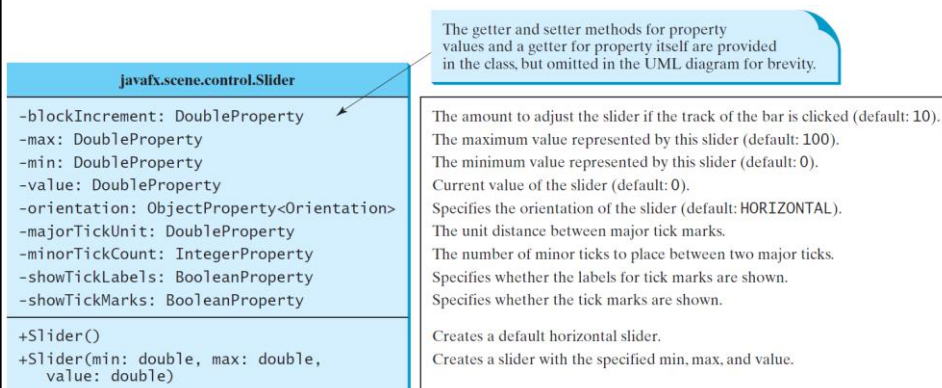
The getter and setter methods for property values and a getter for property itself are provided in the class, but omitted in the UML diagram for brevity.

javafx.scene.control.Slider

-blockIncrement: DoubleProperty
-max: DoubleProperty
-min: DoubleProperty
-value: DoubleProperty
-orientation: ObjectProperty<Orientation>
-majorTickUnit: DoubleProperty
-minorTickCount: IntegerProperty
-showTickLabels: BooleanProperty
-showTickMarks: BooleanProperty

+Slider()
+Slider(min: double, max: double, value: double)

The amount to adjust the slider if the track of the bar is clicked (default: 10).
The maximum value represented by this slider (default: 100).
The minimum value represented by this slider (default: 0).
Current value of the slider (default: 0).
Specifies the orientation of the slider (default: HORIZONTAL).
The unit distance between major tick marks.
The number of minor ticks to place between two major ticks.
Specifies whether the labels for tick marks are shown.
Specifies whether the tick marks are shown.

Creates a default horizontal slider.
Creates a slider with the specified min, max, and value.